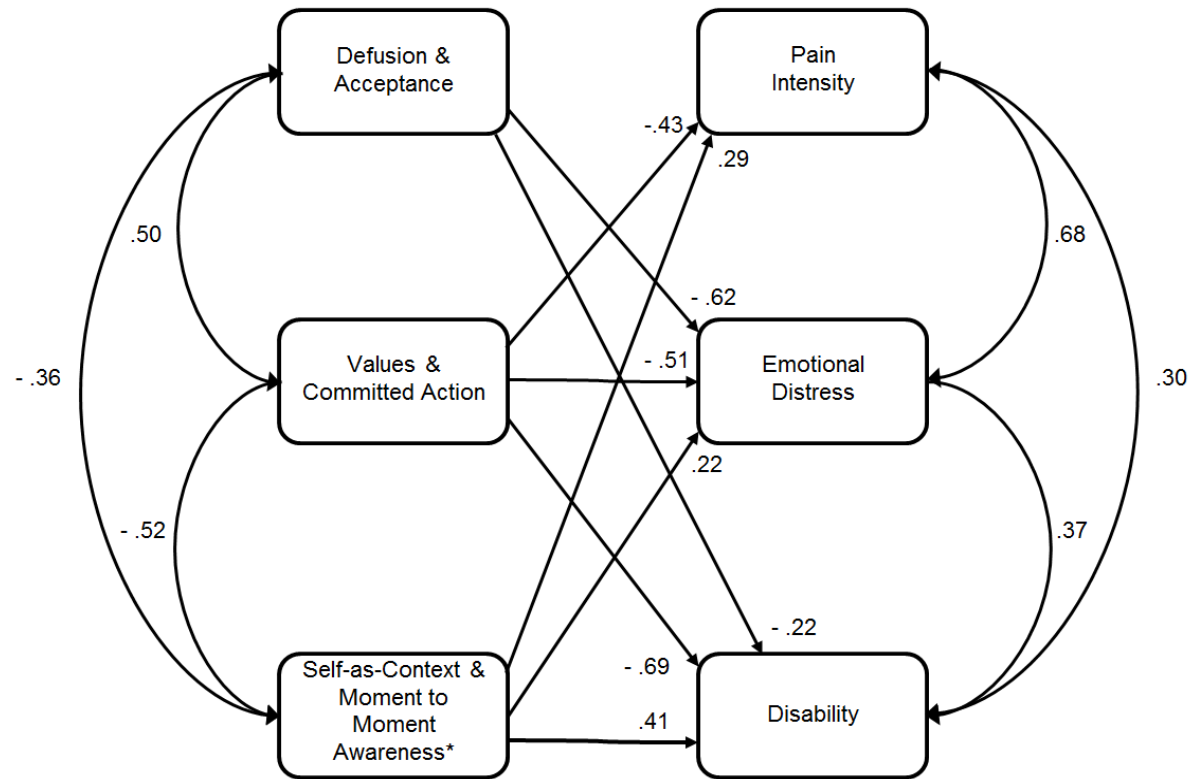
Defusion & Acceptance

Pain Intensity

-.43

.29

.50

.68

- .62

Values & Committed Action

- .51

Emotional Distress

- .36

.30

.22

- .52

.37

- .22

Self-as-Context & Moment to Moment Awareness*

- .69

Disability

.41